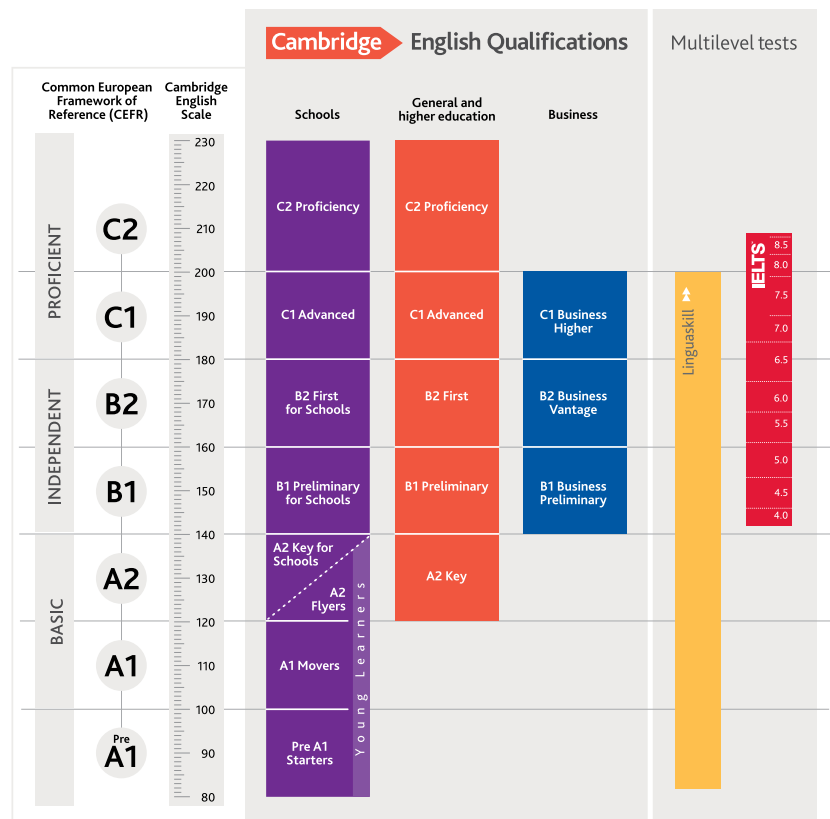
Cambridge English Qualifications

Multilevel tests

Common European Framework of Reference (CEFR)

Cambridge English Scale

Schools

General and higher education

Business

PROFICIENT

INDEPENDENT

BASIC

C2

C1

B2

B1

A2

A1

Pre A1

230
220
210
200
190
180
170
160
150
140
130
120
110
100
90
80

C2 Proficiency

C1 Advanced

B2 First for Schools

B1 Preliminary for Schools

A2 Key for Schools

A2 Flyers

A1 Movers

Pre A1 Starters

Young Learners

C2 Proficiency

C1 Advanced

B2 First

B1 Preliminary

A2 Key

C1 Business Higher

B2 Business Vantage

B1 Business Preliminary

Linguaskill

IELTS

8.5
8.0
7.5
7.0
6.5
6.0
5.5
5.0
4.5
4.0